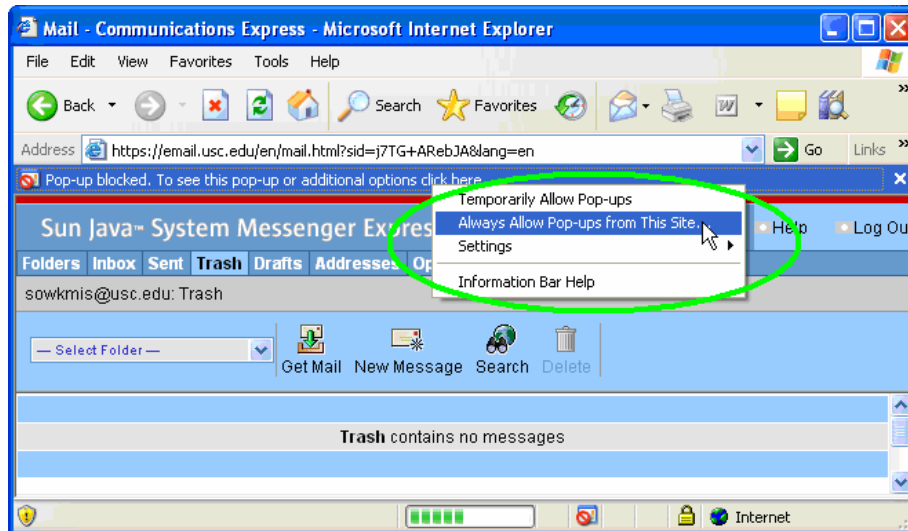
Mail - Communications Express - Microsoft Internet Explorer

File Edit View Favorites Tools Help

Back Search Favorites

Address https://email.usc.edu/en/mail.html?sid=j7TG+ARebJA&lang=en Go Links »

Pop-up blocked. To see this pop-up or additional options click here

Temporarily Allow Pop-ups
Always Allow Pop-ups from This Site...
Settings
Information Bar Help

Sun Java™ System Messenger Expres Help Log Ou

Folders Inbox Sent Trash Drafts Addresses Op

sowkmis@usc.edu: Trash

— Select Folder — Get Mail New Message Search Delete

Trash contains no messages

Internet